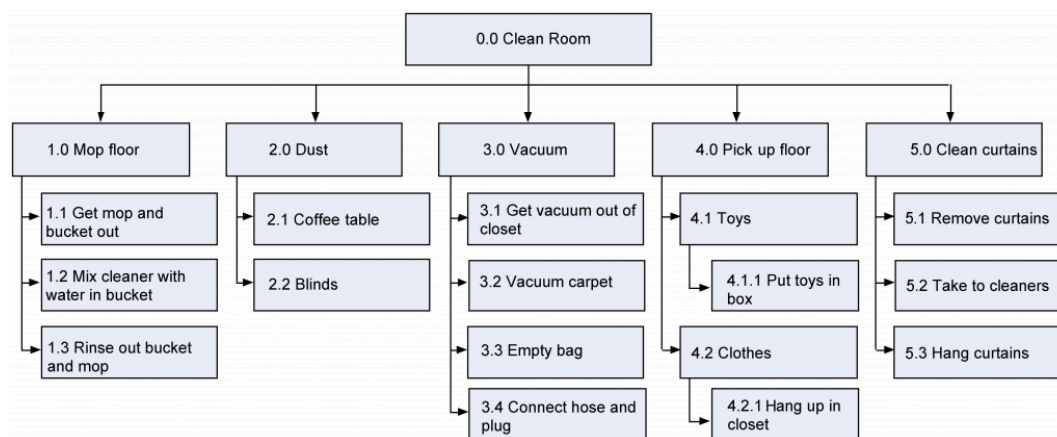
0.0 Clean Room

1.0 Mop floor

1.1 Get mop and bucket out

1.2 Mix cleaner with water in bucket

1.3 Rinse out bucket and mop

2.0 Dust

2.1 Coffee table

2.2 Blinds

3.0 Vacuum

3.1 Get vacuum out of closet

3.2 Vacuum carpet

3.3 Empty bag

3.4 Connect hose and plug

4.0 Pick up floor

4.1 Toys

4.1.1 Put toys in box

4.2 Clothes

4.2.1 Hang up in closet

5.0 Clean curtains

5.1 Remove curtains

5.2 Take to cleaners

5.3 Hang curtains